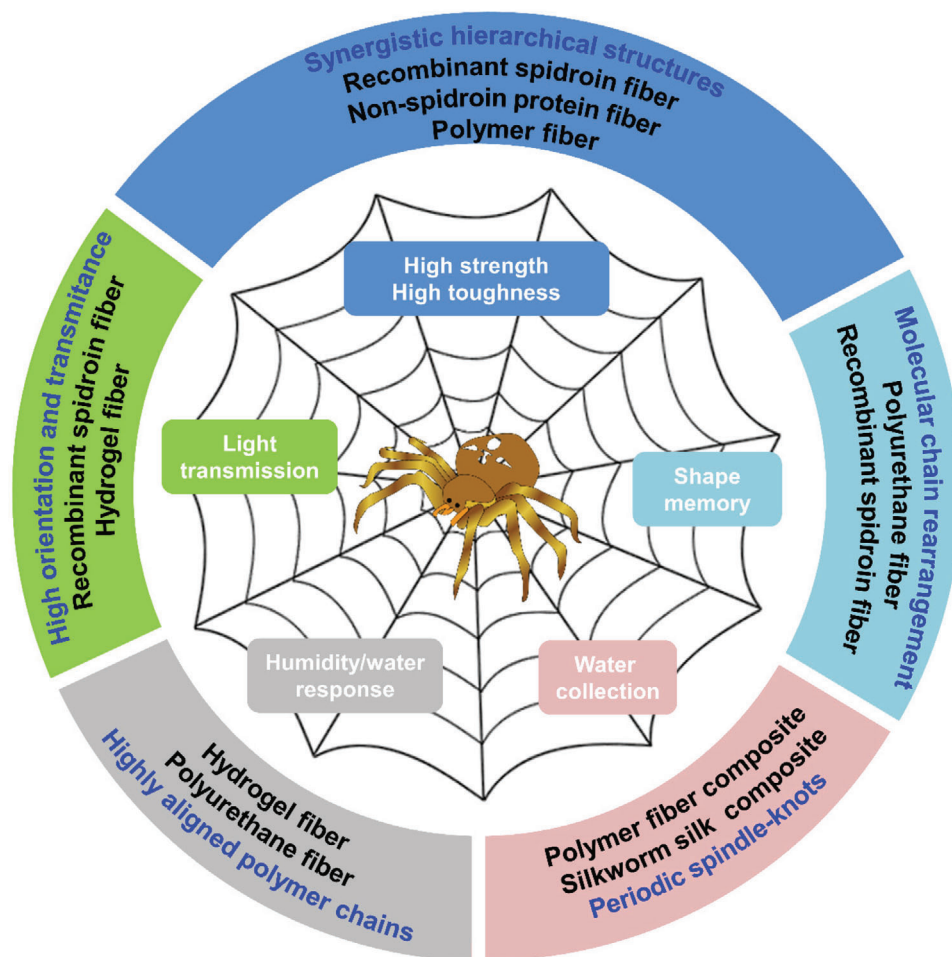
Synergistic hierarchical structures
Recombinant spidroin fiber
Non-spidroin protein fiber
Polymer fiber

High strength
High toughness

Molecular chain rearrangement
Polyurethane fiber
Recombinant spidroin fiber

Shape memory

Water collection

Polymer fiber composite
Silkworm silk composite
Periodic spindle-knots

Humidity/water response

Hydrogel fiber
Polyurethane fiber
Highly aligned polymer chains

Light transmission

High orientation and transmitance
Recombinant spidroin fiber
Hydrogel fiber